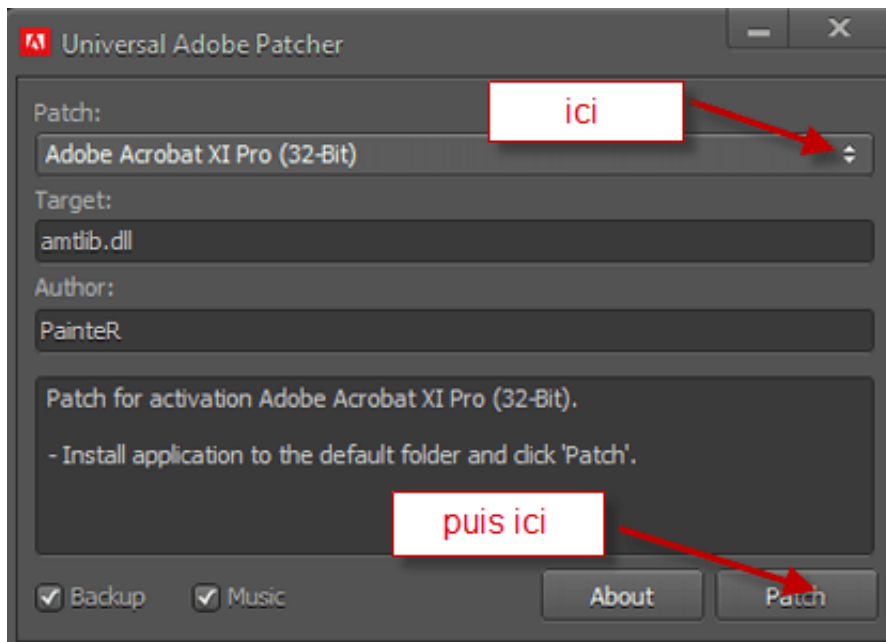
Universal Adobe Patcher

Patch:

ici

Adobe Acrobat XI Pro (32-Bit)

Target:

amtlib.dll

Author:

PainteR

Patch for activation Adobe Acrobat XI Pro (32-Bit).

- Install application to the default folder and click 'Patch'.

puis ici

Backup

Music

About

Patch